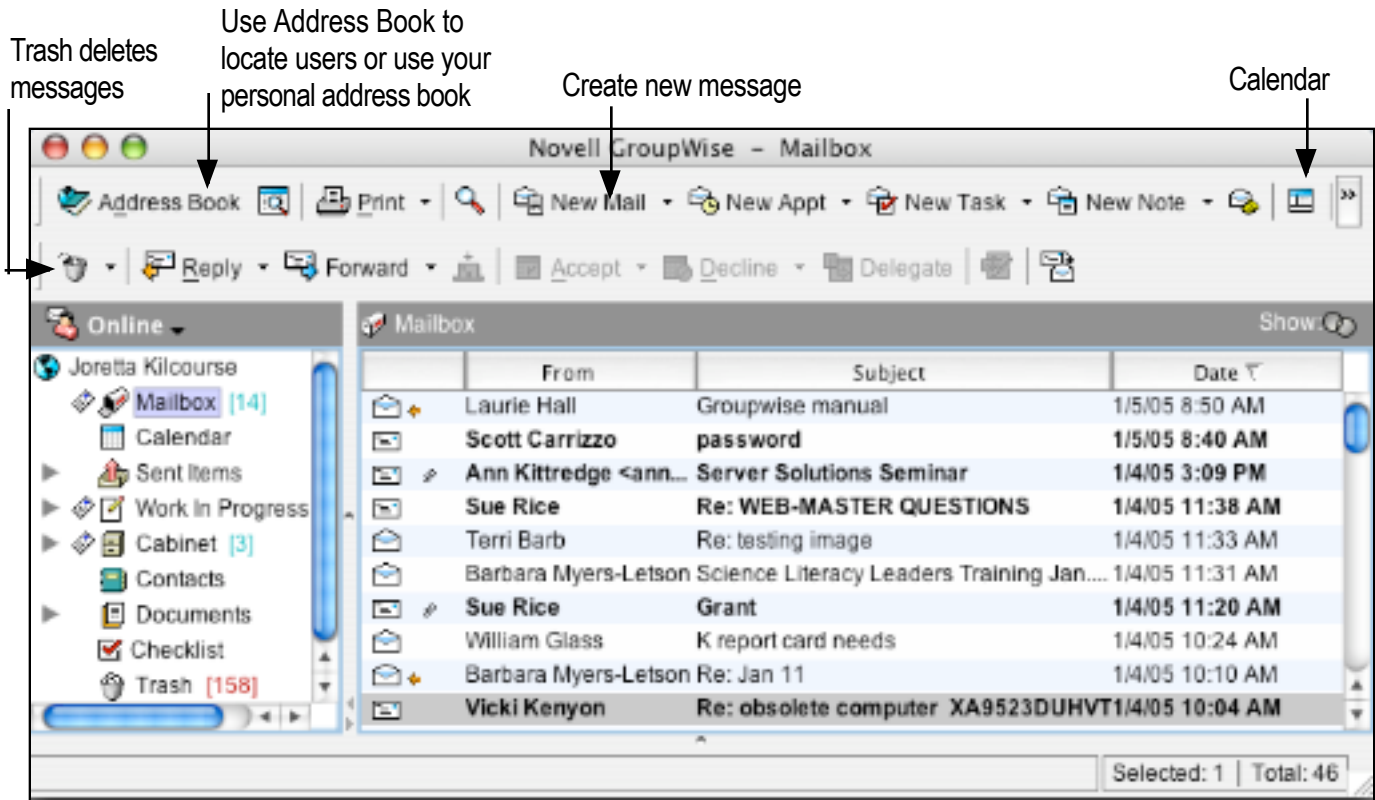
Trash deletes messages

Use Address Book to locate users or use your personal address book

Create new message

Calendar

Novell GroupWise – Mailbox

Address Book | Print | New Mail | New Appt | New Task | New Note

Reply | Forward | Accept | Decline | Delegate

Online

Mailbox

Show:

Joretta Kilcourse
Mailbox [14]
Calendar
Sent Items
Work In Progress
Cabinet [3]
Contacts
Documents
Checklist
Trash [158]

| From | Subject | Date |
|---|---|---|
| Laurie Hall | Groupwise manual | 1/5/05 8:50 AM |
| Scott Carrizzo | password | 1/5/05 8:40 AM |
| Ann Kittredge <ann... | Server Solutions Seminar | 1/4/05 3:09 PM |
| Sue Rice | Re: WEB-MASTER QUESTIONS | 1/4/05 11:38 AM |
| Terri Barb | Re: testing image | 1/4/05 11:33 AM |
| Barbara Myers-Letson | Science Literacy Leaders Training Jan.... | 1/4/05 11:31 AM |
| Sue Rice | Grant | 1/4/05 11:20 AM |
| William Glass | K report card needs | 1/4/05 10:24 AM |
| Barbara Myers-Letson | Re: Jan 11 | 1/4/05 10:10 AM |
| Vicki Kenyon | Re: obsolete computer XA9523DUHVT | 1/4/05 10:04 AM |

Selected: 1 | Total: 46